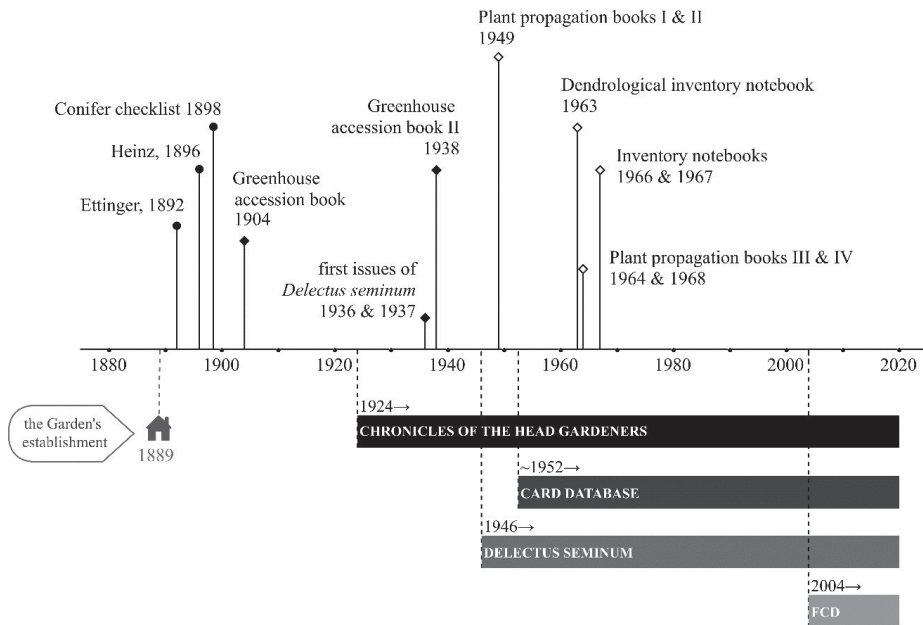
Plant propagation books I & II
1949

Dendrological inventory notebook
1963

Conifer checklist 1898

Greenhouse accession book II
1938

Heinz, 1896

Inventory notebooks
1966 & 1967

Greenhouse accession book
1904

Ettinger, 1892

first issues of *Delectus seminum*
1936 & 1937

Plant propagation books III & IV
1964 & 1968

1880 1900 1920 1940 1960 1980 2000 2020

the Garden's establishment
1889

1924→
CHRONICLES OF THE HEAD GARDENERS

~1952→
CARD DATABASE

1946→
DELECTUS SEMINUM

2004→
FCD